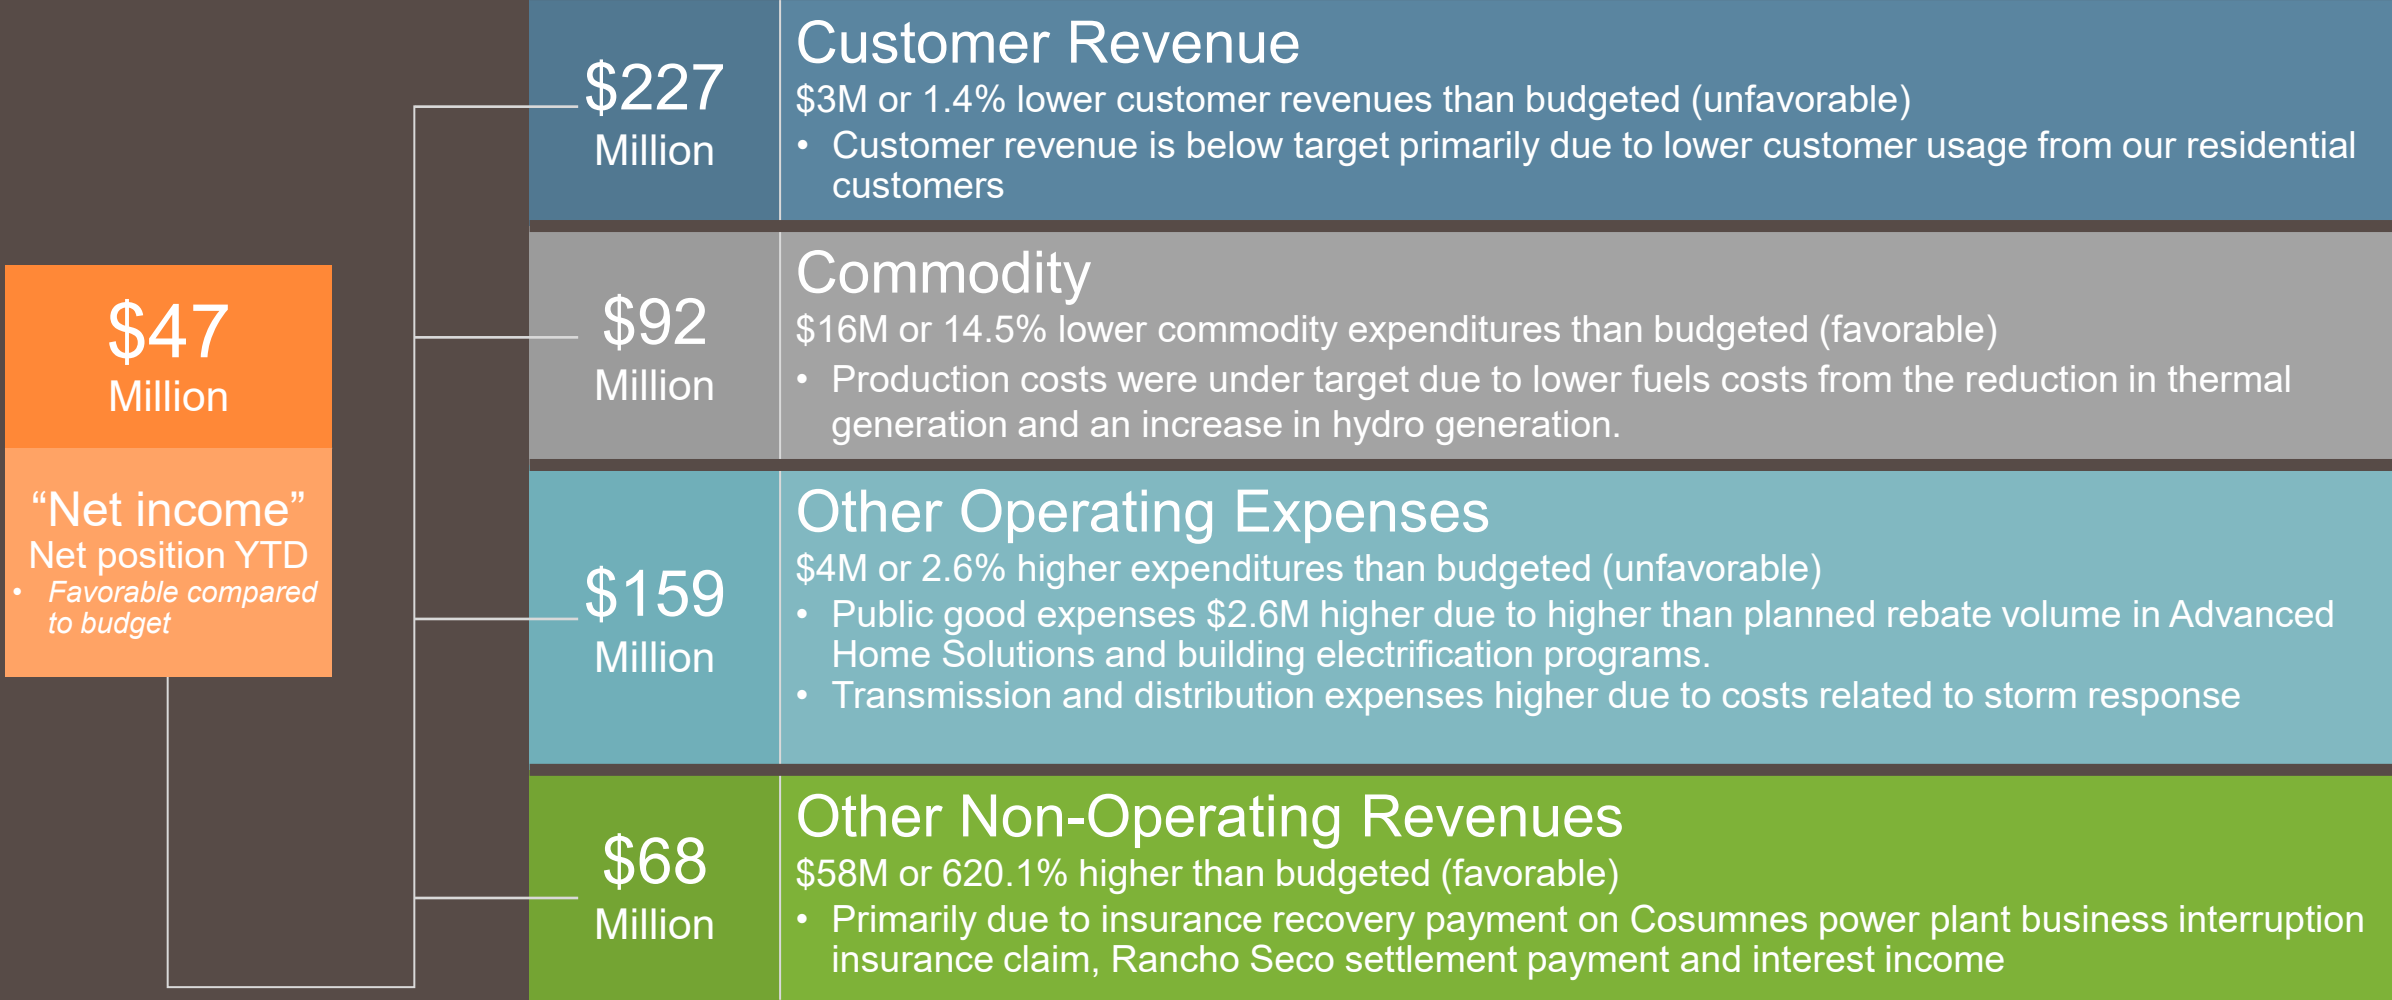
$47
Million

“Net income”
Net position YTD
• *Favorable compared to budget*

$227
Million

Customer Revenue
$3M or 1.4% lower customer revenues than budgeted (unfavorable)
• Customer revenue is below target primarily due to lower customer usage from our residential customers

$92
Million

Commodity
$16M or 14.5% lower commodity expenditures than budgeted (favorable)
• Production costs were under target due to lower fuels costs from the reduction in thermal generation and an increase in hydro generation.

$159
Million

Other Operating Expenses
$4M or 2.6% higher expenditures than budgeted (unfavorable)
• Public good expenses $2.6M higher due to higher than planned rebate volume in Advanced Home Solutions and building electrification programs.
• Transmission and distribution expenses higher due to costs related to storm response

$68
Million

Other Non-Operating Revenues
$58M or 620.1% higher than budgeted (favorable)
• Primarily due to insurance recovery payment on Cosumnes power plant business interruption insurance claim, Rancho Seco settlement payment and interest income